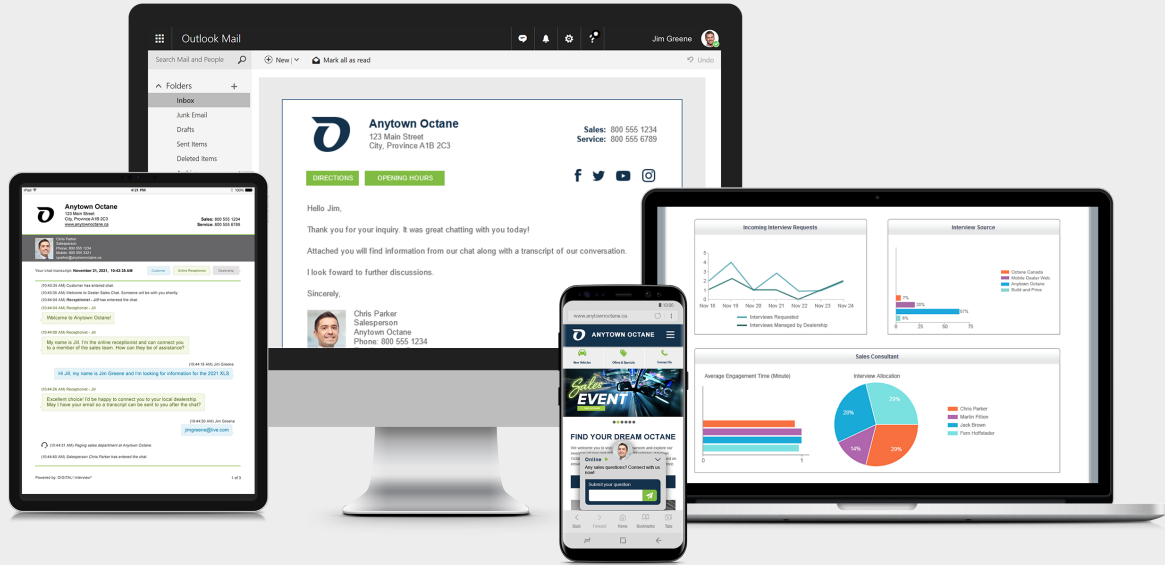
Outlook Mail

Jim Greene

Search Mail and People

New | Mark all as read

Undo

Folders

Inbox

Junk Email

Drafts

Sent Items

Deleted Items

Anytown Octane
123 Main Street
City, Province A1B 2C3

Sales: 800 555 1234
Service: 800 555 6789

DIRECTIONS

OPENING HOURS

Hello Jim,

Thank you for your inquiry. It was great chatting with you today!

Attached you will find information from our chat along with a transcript of our conversation.

I look foward to further discussions.

Sincerely,

Chris Parker
Salesperson
Anytown Octane
Phone: 800 555 1234

Anytown Octane
123 Main Street
City, Province A1B 2C3
www.anytownoctane.ca

Sales: 800 555 1234
Service: 800 555 6789

Chris Parker
Salesperson
Phone: 800 555 1234
Mobile: 800 555 1234

Your chat transcript: November 21, 2021, 10:42:38 AM

Customer

Online Receptionist

Dealership

Welcome to Anytown Octane!

My name is Jill. I'm the online receptionist and can connect you to a member of the sales team. How can they be of assistance?

Hi Jill, my name is Jim Greene and I'm looking for information for the 2021 XLS

Excellent choice! I'd be happy to connect you to your local dealership. May I have your email so a transcript can be sent to you after the chat?

jimgreene@live.com

Powered by: DIGITAL Interview

1 of 3

www.anytownoctane.ca

ANYTOWN OCTANE

New Vehicles

Offers & Specials

Contact Us

Sales EVENT

FIND YOUR DREAM OCTANE

Online

Any sales questions? Connect with us now!

Submit your question

Incoming Interview Requests

Nov 18 Nov 19 Nov 20 Nov 21 Nov 22 Nov 23 Nov 24

Interviews Requested

Interviews Managed by Dealership

Interview Source

Octane Canada
Mobile Dealer Web
Anytown Octane
Build and Price

7%
30%
57%
6%

0 25 50 75

Sales Consultant

Average Engagement Time (Minute)

Interview Allocation

28%
29%
14%
29%

Chris Parker
Martin Pillow
Jack Brown
Pam Hoffstader